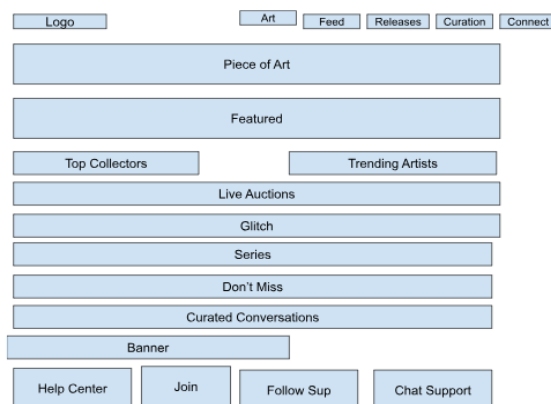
Logo

Art Feed Releases Curation Connect

Piece of Art

Featured

Top Collectors

Trending Artists

Live Auctions

Glitch

Series

Don't Miss

Curated Conversations

Banner

Help Center

Join

Follow Sup

Chat Support